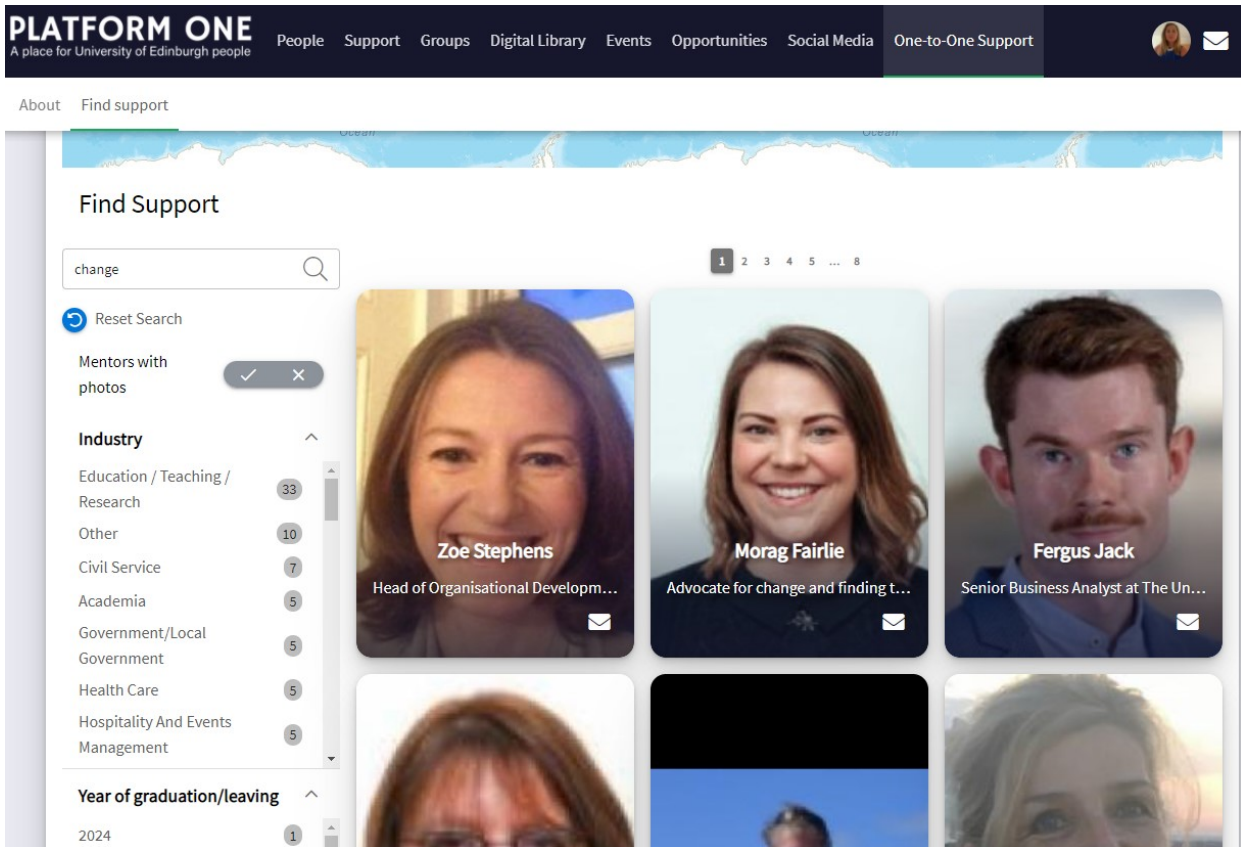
PLATFORM ONE
A place for University of Edinburgh people

People Support Groups Digital Library Events Opportunities Social Media One-to-One Support

About Find support

Ocean Ocean

Find Support

change

Reset Search

Mentors with photos

Industry

| | |
|---|---|
| Education / Teaching / Research | 33 |
| Other | 10 |
| Civil Service | 7 |
| Academia | 5 |
| Government/Local Government | 5 |
| Health Care | 5 |
| Hospitality And Events Management | 5 |

Year of graduation/leaving

| | |
|---|---|
| 2024 | 1 |

1 2 3 4 5 ... 8

Zoe Stephens
Head of Organisational Developm...

Morag Fairlie
Advocate for change and finding t...

Fergus Jack
Senior Business Analyst at The Un...